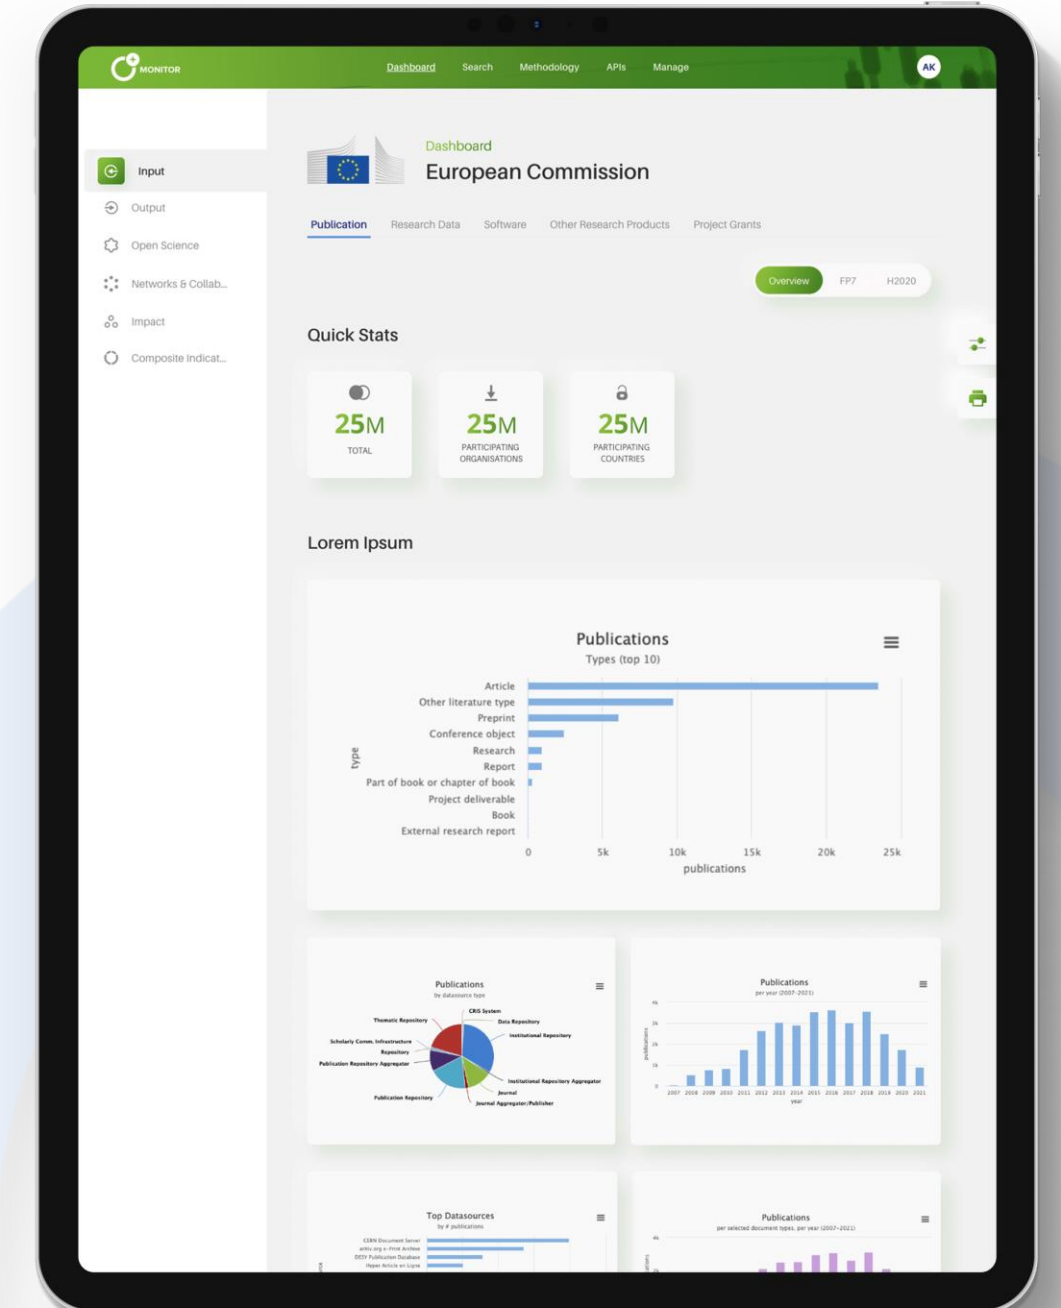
MONITOR

Dashboard Search Methodology APIs Manage AK

Input
Output
Open Science
Networks & Collab...
Impact
Composite Indicat...

Dashboard
European Commission

Publication Research Data Software Other Research Products Project Grants

Overview FP7 H2020

Quick Stats

25M
TOTAL

25M
PARTICIPATING ORGANISATIONS

25M
PARTICIPATING COUNTRIES

Lorem Ipsum

Publications
Types (top 10)

Article
Other literature type
Preprint
Conference object
Research
Report
Part of book or chapter of book
Project deliverable
Book
External research report

type

0 5k 10k 15k 20k 25k
publications

Publications
by datasource type

CRIS System
Data Repository
Institutional Repository
Thematic Repository
Scholarly Comm. Infrastructure
Repository
Publication Repository Aggregator
Institutional Repository Aggregator
Journal
Publication Repository
Journal Aggregator/Publisher

Publications
per year (2007-2021)

publications

2007 2008 2009 2010 2011 2012 2013 2014 2015 2016 2017 2018 2019 2020 2021
year

Top Datasources
by # publications

CERN Document Server
arXiv.org e-Print Archive
DESY Publication Database
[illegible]

Publications
per selected document types, per year (2007-2021)